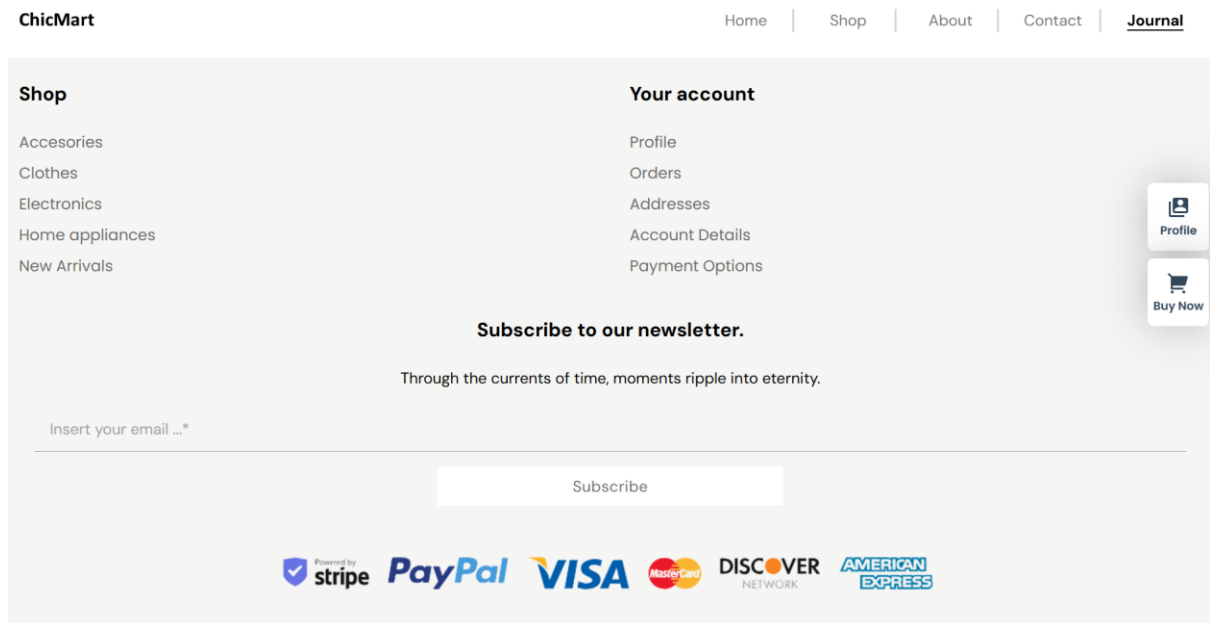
ChicMart

Home | Shop | About | Contact | Journal

Shop

Accesories
Clothes
Electronics
Home appliances
New Arrivals

Your account

Profile
Orders
Addresses
Account Details
Payment Options

Profile

Buy Now

Subscribe to our newsletter.

Through the currents of time, moments ripple into eternity.

Insert your email ...*

Subscribe

Powered by stripe PayPal VISA MasterCard DISCOVER NETWORK AMERICAN EXPRESS